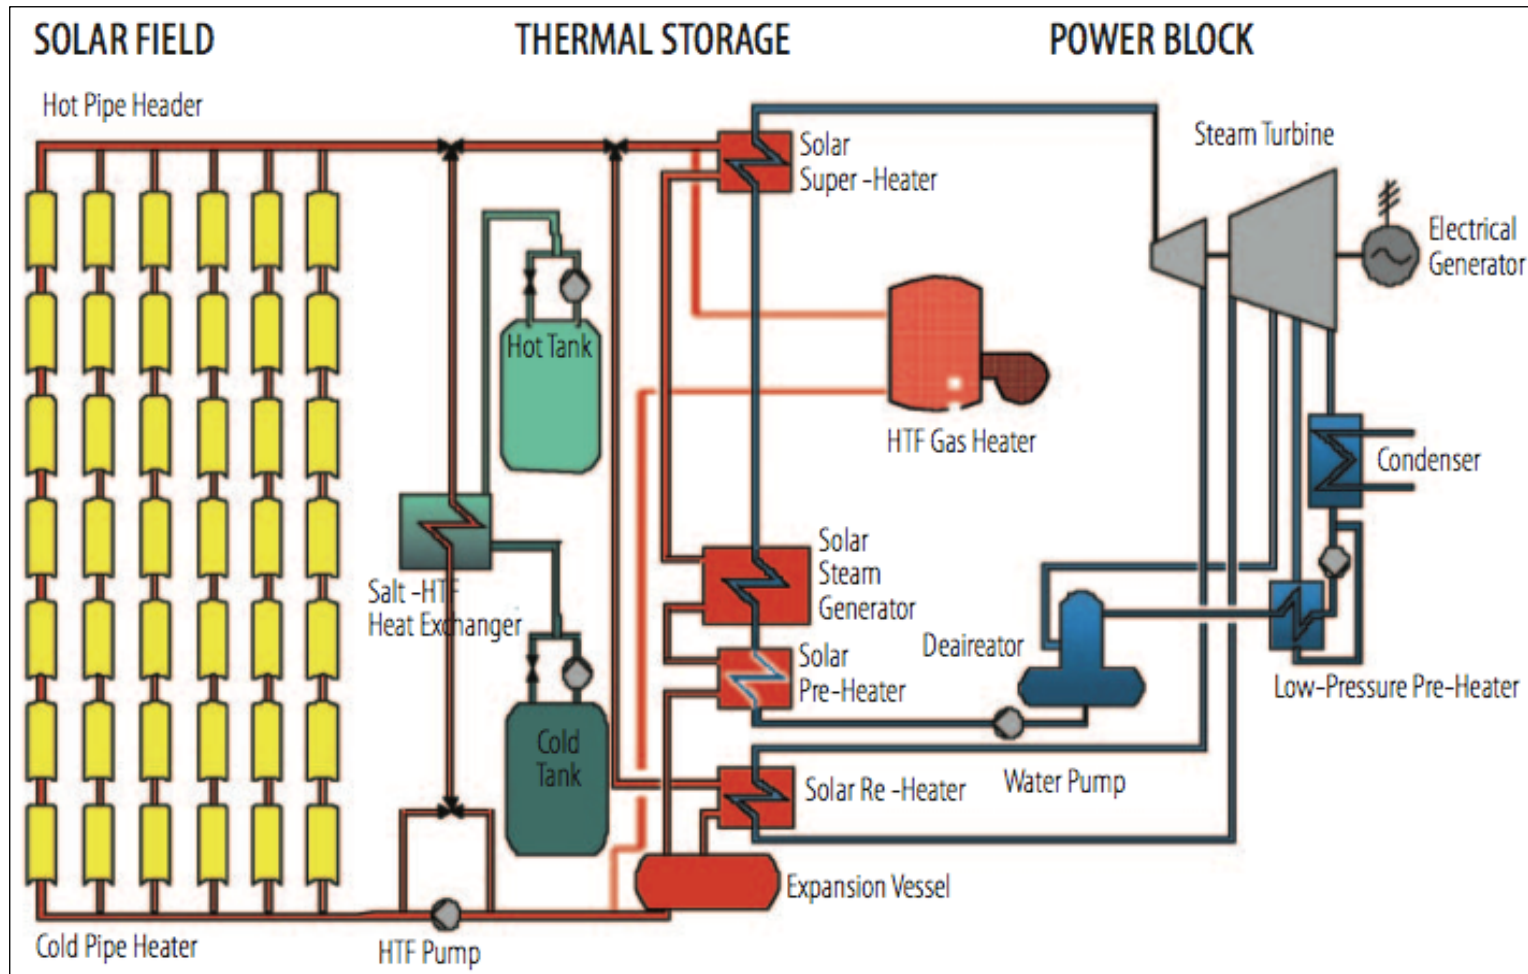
SOLAR FIELD
THERMAL STORAGE
POWER BLOCK

Hot Pipe Header

Solar Super -Heater

Steam Turbine

Electrical Generator

Hot Tank

HTF Gas Heater

Condenser

Salt -HTF Heat Exchanger

Solar Steam Generator

Deaireator

Solar Pre-Heater

Low-Pressure Pre-Heater

Cold Tank

Solar Re -Heater

Water Pump

Expansion Vessel

Cold Pipe Heater

HTF Pump